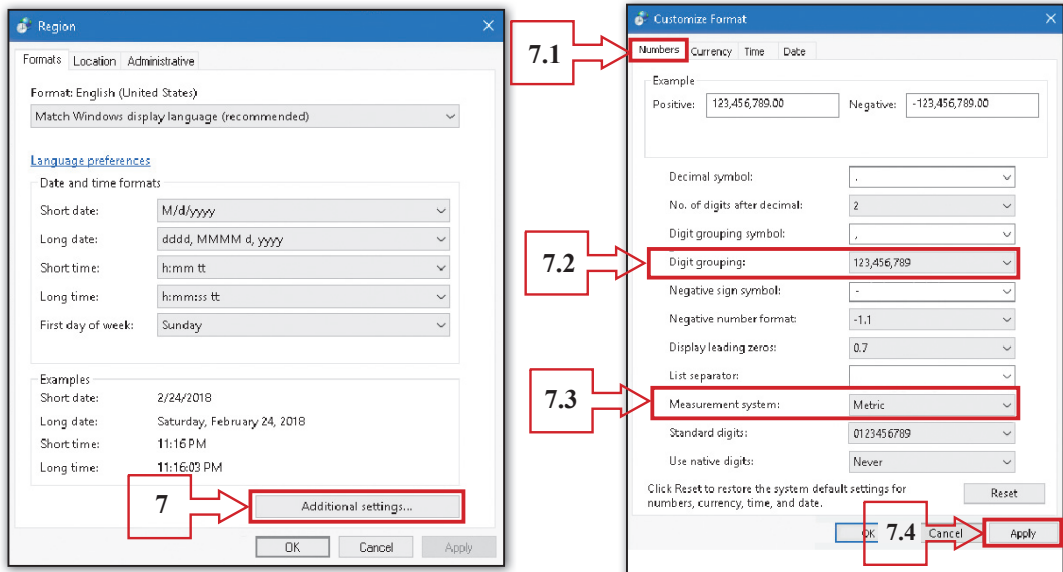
Region

Formats | Location | Administrative

Format: English (United States)

Match Windows display language (recommended)

Language preferences

Date and time formats

Short date: M/d/yyyy

Long date: dddd, MMMM d, yyyy

Short time: h:mm tt

Long time: h:mm:ss tt

First day of week: Sunday

Examples

Short date: 2/24/2018

Long date: Saturday, February 24, 2018

Short time: 11:16 PM

Long time: 11:16:03 PM

7

Additional settings...

OK | Cancel | Apply

Customize Format

7.1

Numbers | Currency | Time | Date

Example

Positive: 123,456,789.00 Negative: -123,456,789.00

Decimal symbol: .

No. of digits after decimal: 2

Digit grouping symbol: ,

7.2

Digit grouping: 123,456,789

Negative sign symbol: -

Negative number format: -1.1

Display leading zeros: 0.7

List separator:

7.3

Measurement system: Metric

Standard digits: 0123456789

Use native digits: Never

Click Reset to restore the system default settings for numbers, currency, time, and date.

Reset

OK | 7.4 | Cancel | Apply